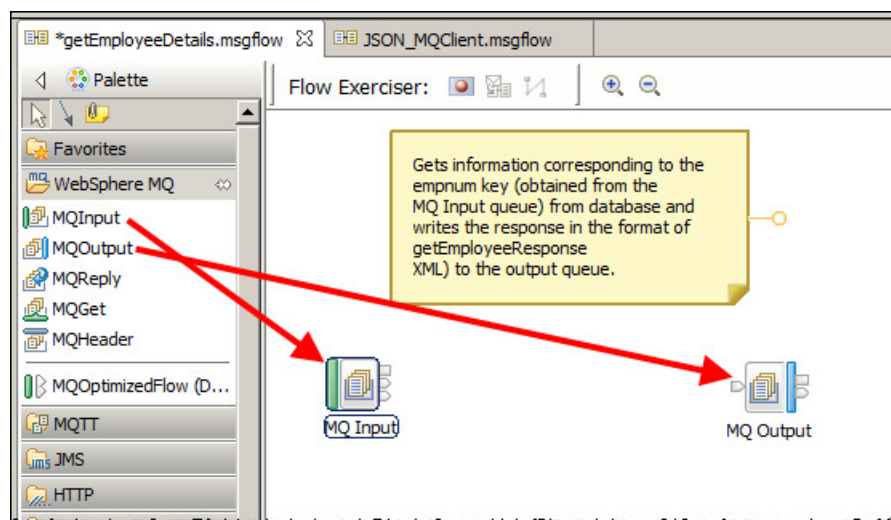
*getEmployeeDetails.msgflow ☒ JSON_MQClient.msgflow

Palette

Favorites

WebSphere MQ

MQInput

MQOutput

MQReply

MQGet

MQHeader

MQOptimizedFlow (D...

MQTT

JMS

HTTP

Flow Exerciser:

Gets information corresponding to the empnum key (obtained from the MQ Input queue) from database and writes the response in the format of getEmployeeResponse XML) to the output queue.

MQ Input

MQ Output